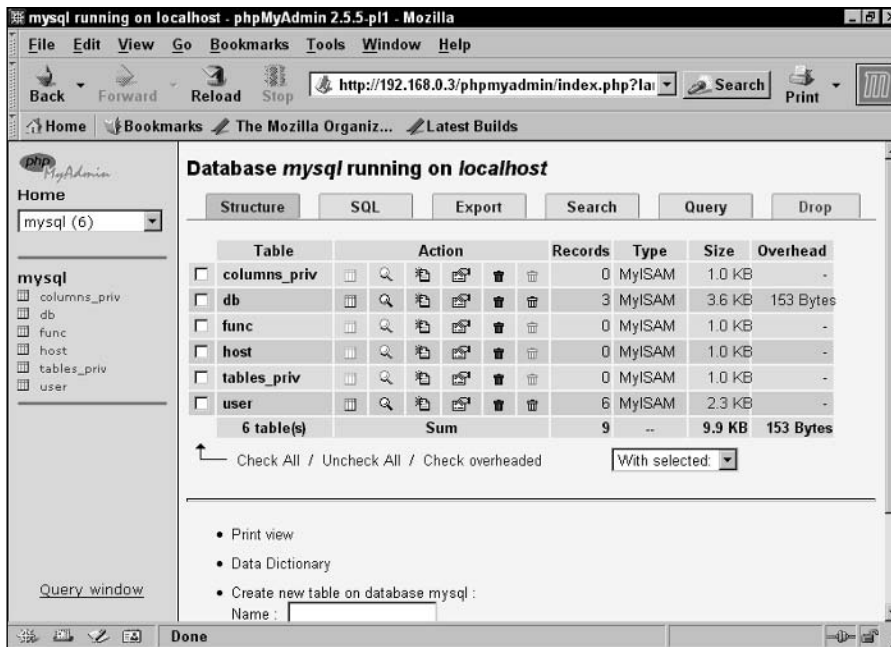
mysql running on localhost - phpMyAdmin 2.5.5-pl1 - Mozilla

File Edit View Go Bookmarks Tools Window Help

Back Forward Reload Stop http://192.168.0.3/phpmyadmin/index.php?lai Search Print

Home Bookmarks The Mozilla Organiz... Latest Builds

phpMyAdmin
Home
mysql (6)

mysql
columns_priv
db
func
host
tables_priv
user

Query window

Database *mysql* running on *localhost*

Structure SQL Export Search Query Drop

| | Table | Action | Records | Type | Size | Overhead |
|---|---|---|---|---|---|---|
| | columns_priv | | 0 | MyISAM | 1.0 KB | - |
| | db | | 3 | MyISAM | 3.6 KB | 153 Bytes |
| | func | | 0 | MyISAM | 1.0 KB | - |
| | host | | 0 | MyISAM | 1.0 KB | - |
| | tables_priv | | 0 | MyISAM | 1.0 KB | - |
| | user | | 6 | MyISAM | 2.3 KB | - |
| | 6 table(s) | Sum | 9 | -- | 9.9 KB | 153 Bytes |

Check All / Uncheck All / Check overheaded

With selected:

• Print view
• Data Dictionary
• Create new table on database mysql :
Name :

Done